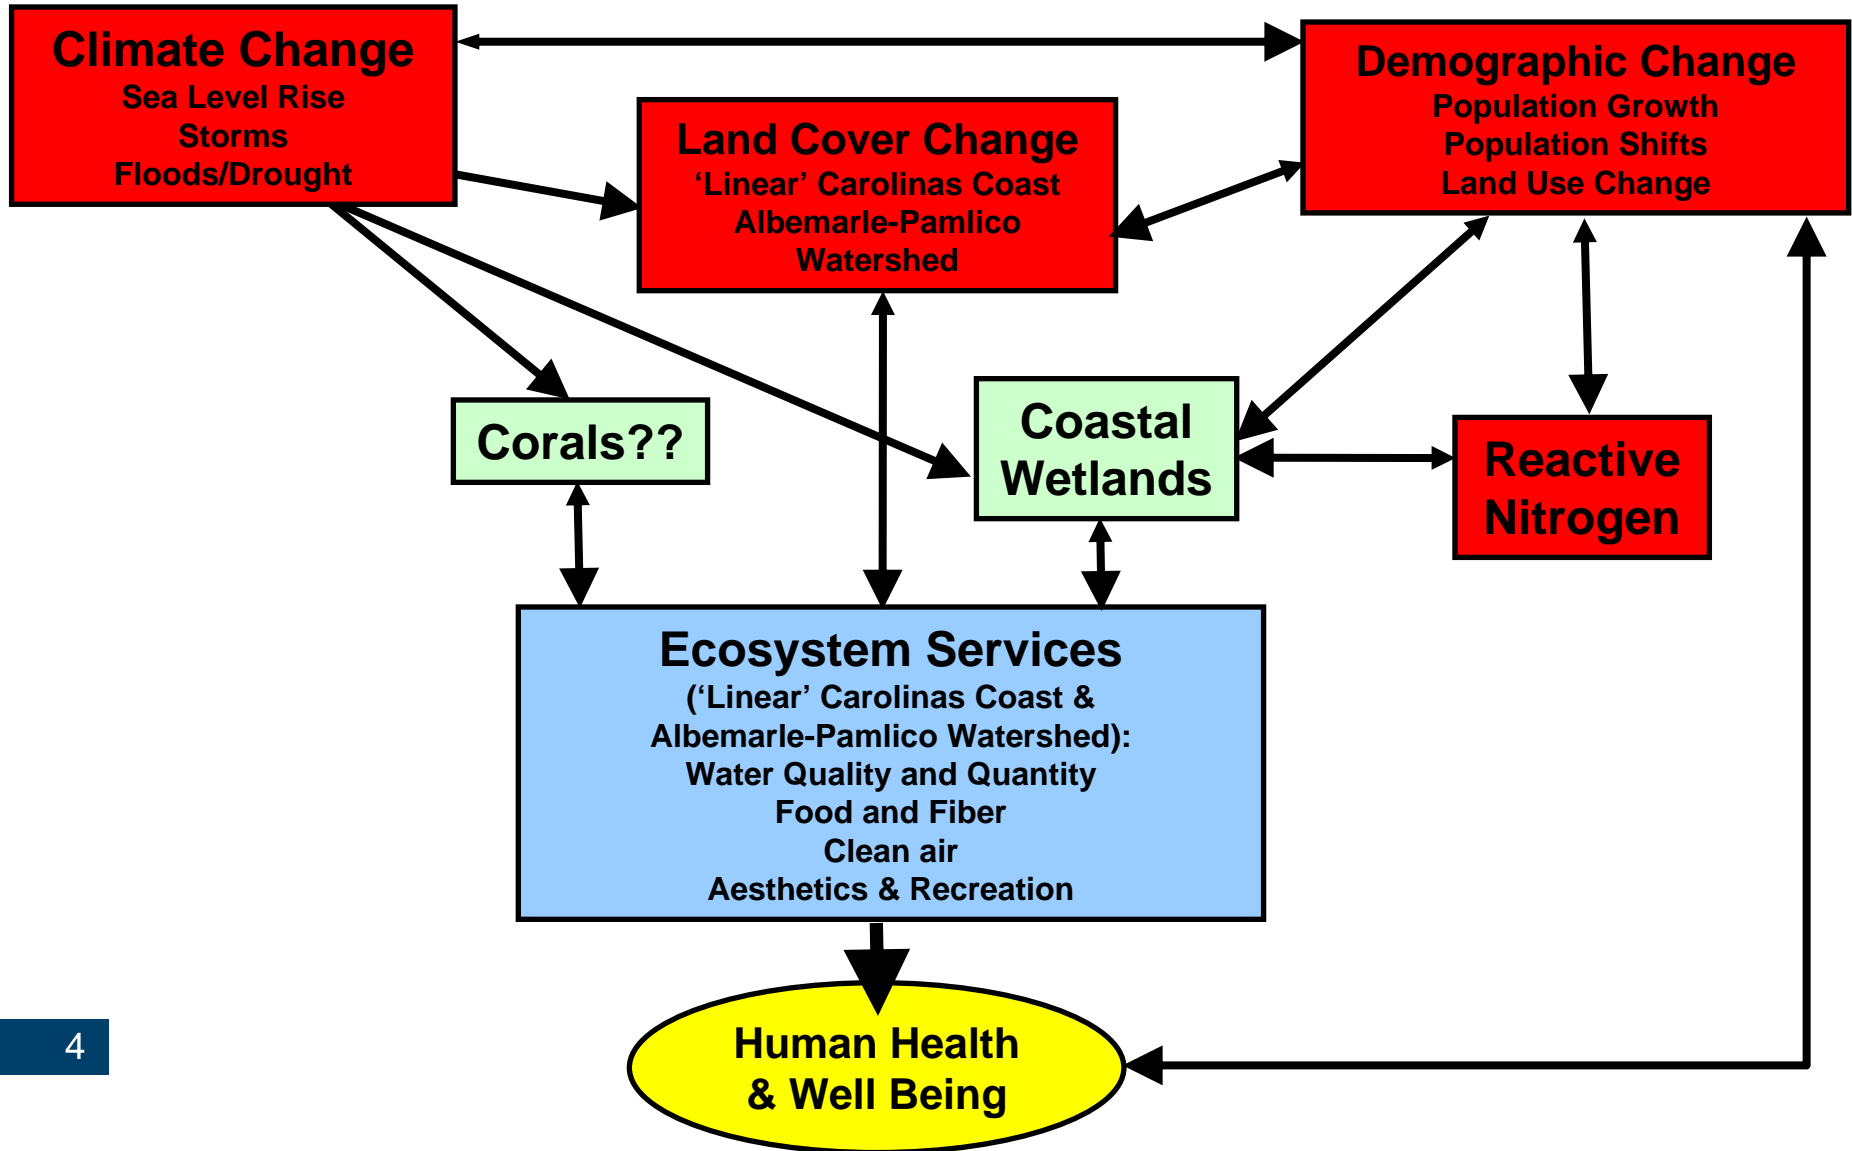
Climate Change
Sea Level Rise
Storms
Floods/Drought

Demographic Change
Population Growth
Population Shifts
Land Use Change

Land Cover Change
‘Linear’ Carolinas Coast
Albemarle-Pamlico
Watershed

Corals??

Coastal Wetlands

Reactive Nitrogen

Ecosystem Services
(‘Linear’ Carolinas Coast &
Albemarle-Pamlico Watershed):
Water Quality and Quantity
Food and Fiber
Clean air
Aesthetics & Recreation

Human Health
& Well Being

4